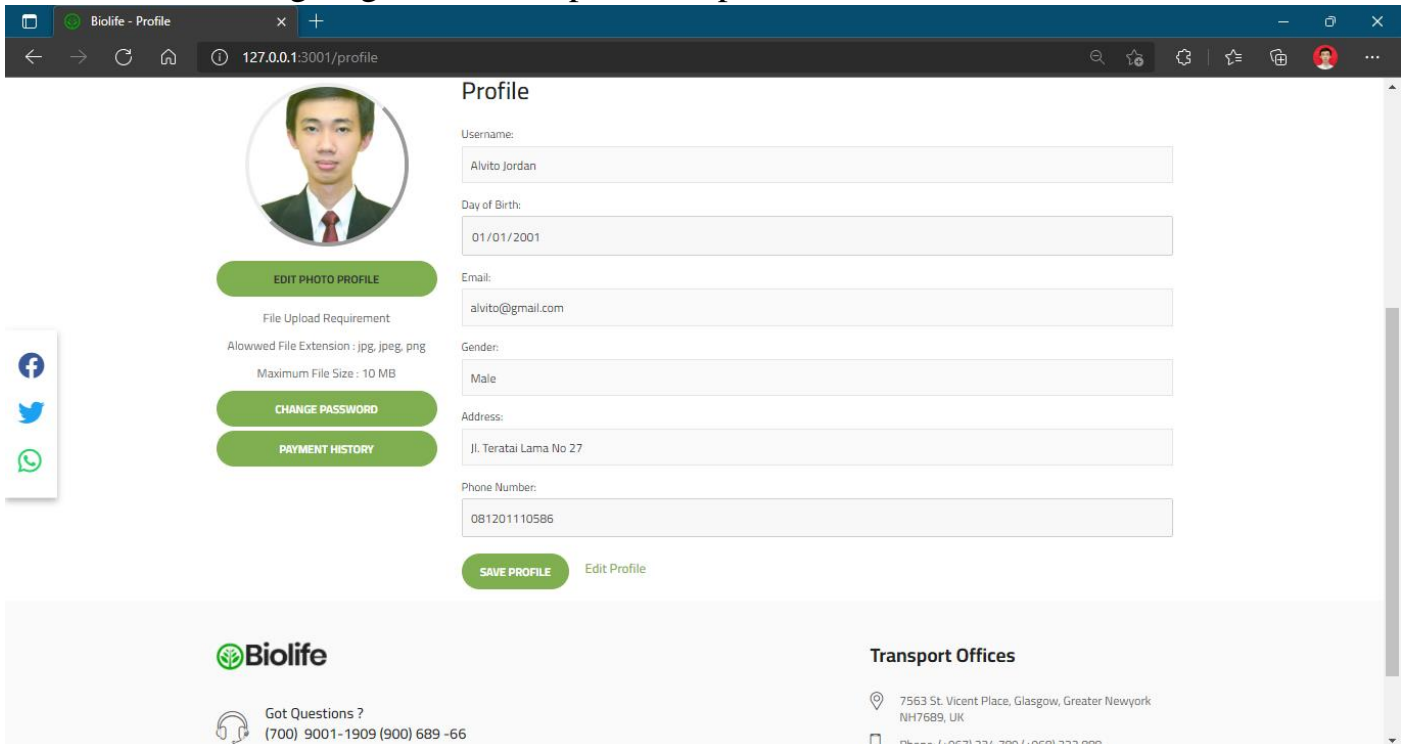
Biolife - Profile

127.0.0.1:3001/profile

Profile

Username:

Alvito Jordan

Day of Birth:

01/01/2001

Email:

alvito@gmail.com

Gender:

Male

Address:

Jl. Teratai Lama No 27

Phone Number:

081201110586

SAVE PROFILE

Edit Profile

EDIT PHOTO PROFILE

File Upload Requirement

Alowwed File Extension : jpg, jpeg, png

Maximum File Size : 10 MB

CHANGE PASSWORD

PAYMENT HISTORY

Biolife

Got Questions ?

(700) 9001-1909 (900) 689 -66

Transport Offices

7563 St. Vicent Place, Glasgow, Greater Newyork NH7689, UK

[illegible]